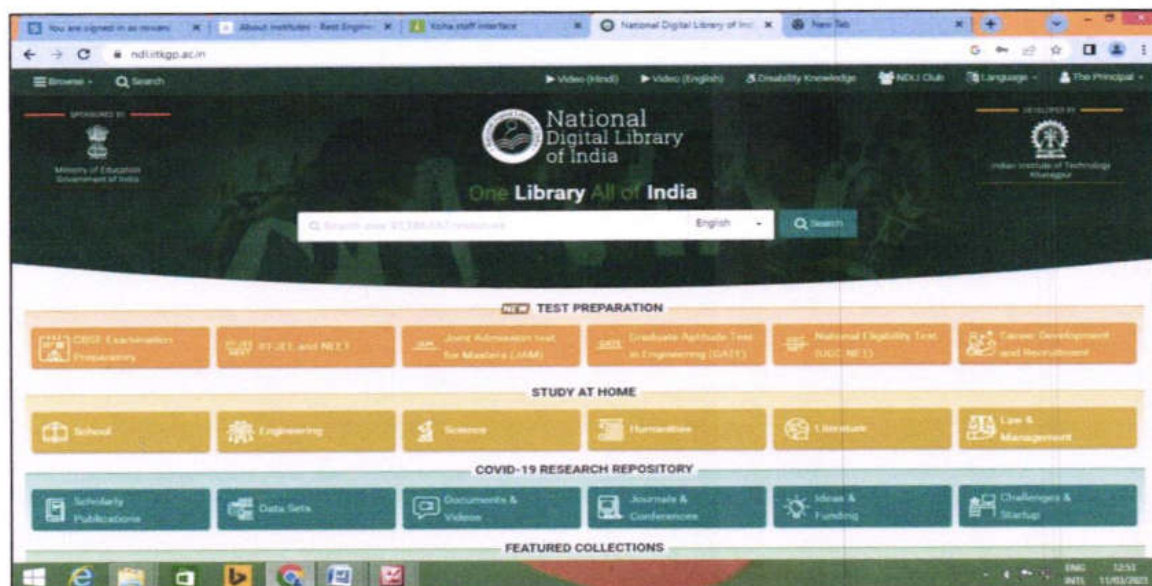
You are signed in as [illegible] | About institutes - Best Engin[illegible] | Koha staff interface | National Digital Library of Ind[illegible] | New Tab

ndl.iitkgp.ac.in

Browse | Search | Video (Hindi) | Video (English) | Disability Knowledge | NDLI Club | Language | The Principal

SPONSORED BY
Ministry of Education
Government of India

National Digital Library of India

One Library All of India

DEVELOPED BY
Indian Institute of Technology Kharagpur

Search over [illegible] resources | English | Search

NEW TEST PREPARATION

CBSE Examination Preparatory | JEE and NEET | Joint Admission test for Masters (JAM) | Graduate Aptitude Test in Engineering (GATE) | National Eligibility Test (UGC NET) | Career Development and Recruitment

STUDY AT HOME

School | Engineering | Science | Humanities | Literature | Law & Management

COVID-19 RESEARCH REPOSITORY

Scholarly Publications | Data Sets | Documents & Videos | Journals & Conferences | Ideas & Funding | Challenges & Startup

FEATURED COLLECTIONS

ENG INTL 12:51 11/03/2023